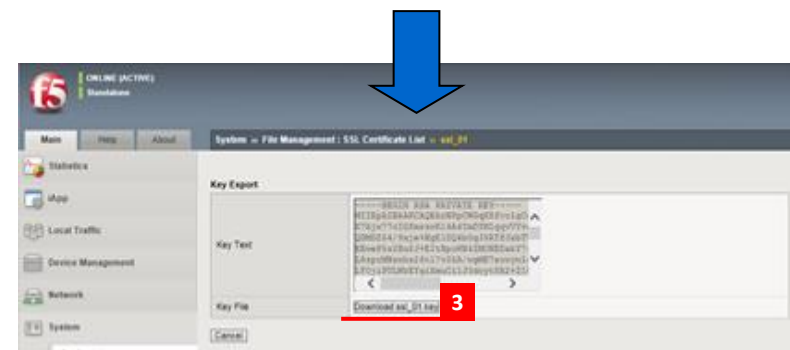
f5

ONLINE (ACTIVE)
Standalone

Main Help About

System » File Management : SSL Certificate List » ssl_01

Statistics

iApp

Local Traffic

Device Management

Network

System

Key Export

| Key Text | -----BEGIN RSA PRIVATE KEY----- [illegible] |
|---|---|
| Key File | Download ssl_01.key |

3

Cancel